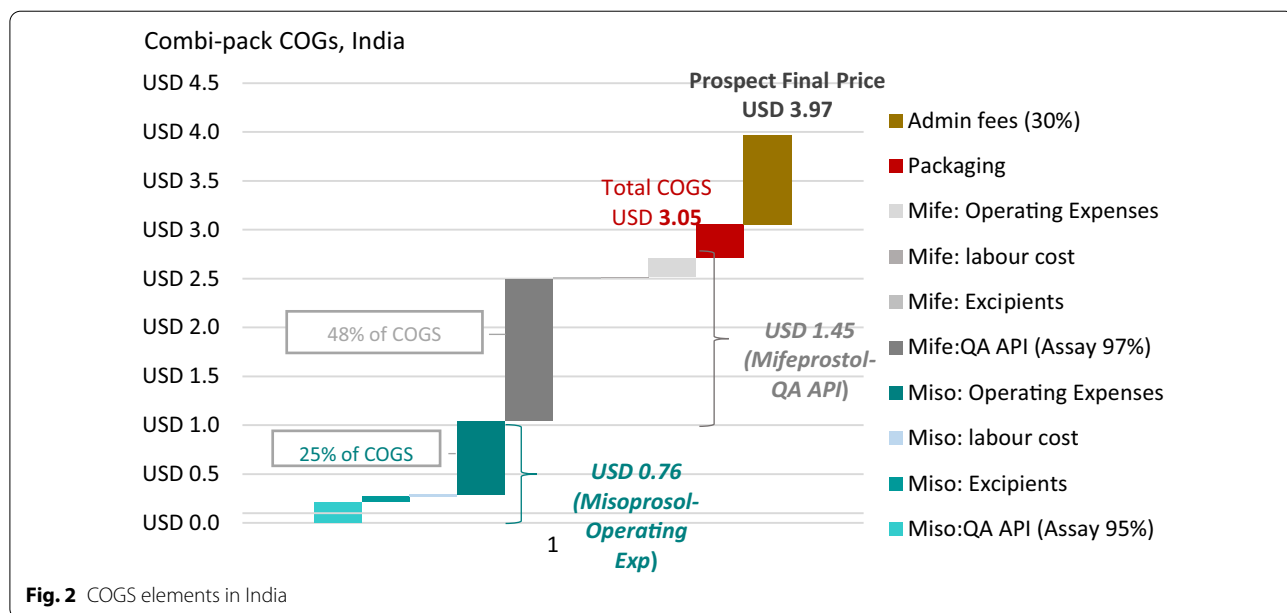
Combi-pack COGs, India

USD 4.5
USD 4.0
USD 3.5
USD 3.0
USD 2.5
USD 2.0
USD 1.5
USD 1.0
USD 0.5
USD 0.0

Prospect Final Price
USD 3.97

Total COGS
USD 3.05

48% of COGS

25% of COGS

USD 1.45 (Mifeprostol-QA API)

USD 0.76 (Misoprosol-Operating Exp)

1

Admin fees (30%)
Packaging
Mife: Operating Expenses
Mife: labour cost
Mife: Excipients
Mife:QA API (Assay 97%)
Miso: Operating Expenses
Miso: labour cost
Miso: Excipients
Miso:QA API (Assay 95%)

Fig. 2 COGS elements in India